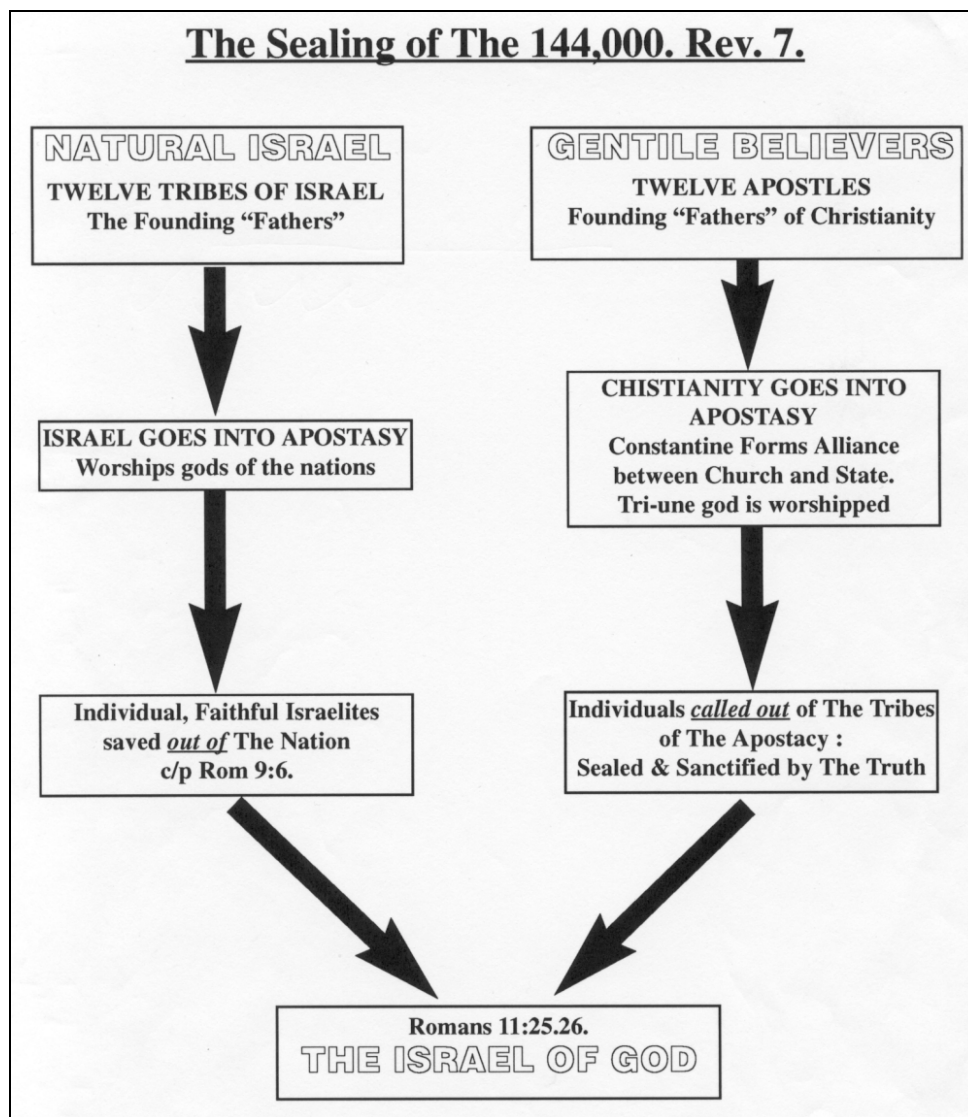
The Sealing of The 144,000. Rev. 7.

NATURAL ISRAEL
TWELVE TRIBES OF ISRAEL
The Founding "Fathers"

ISRAEL GOES INTO APOSTASY
Worships gods of the nations

Individual, Faithful Israelites saved *out of* The Nation c/p Rom 9:6.

GENTILE BELIEVERS
TWELVE APOSTLES
Founding "Fathers" of Christianity

CHISTIANITY GOES INTO APOSTASY
Constantine Forms Alliance between Church and State.
Tri-une god is worshipped

Individuals *called out* of The Tribes of The Apostacy :
Sealed & Sanctified by The Truth

Romans 11:25.26.
THE ISRAEL OF GOD